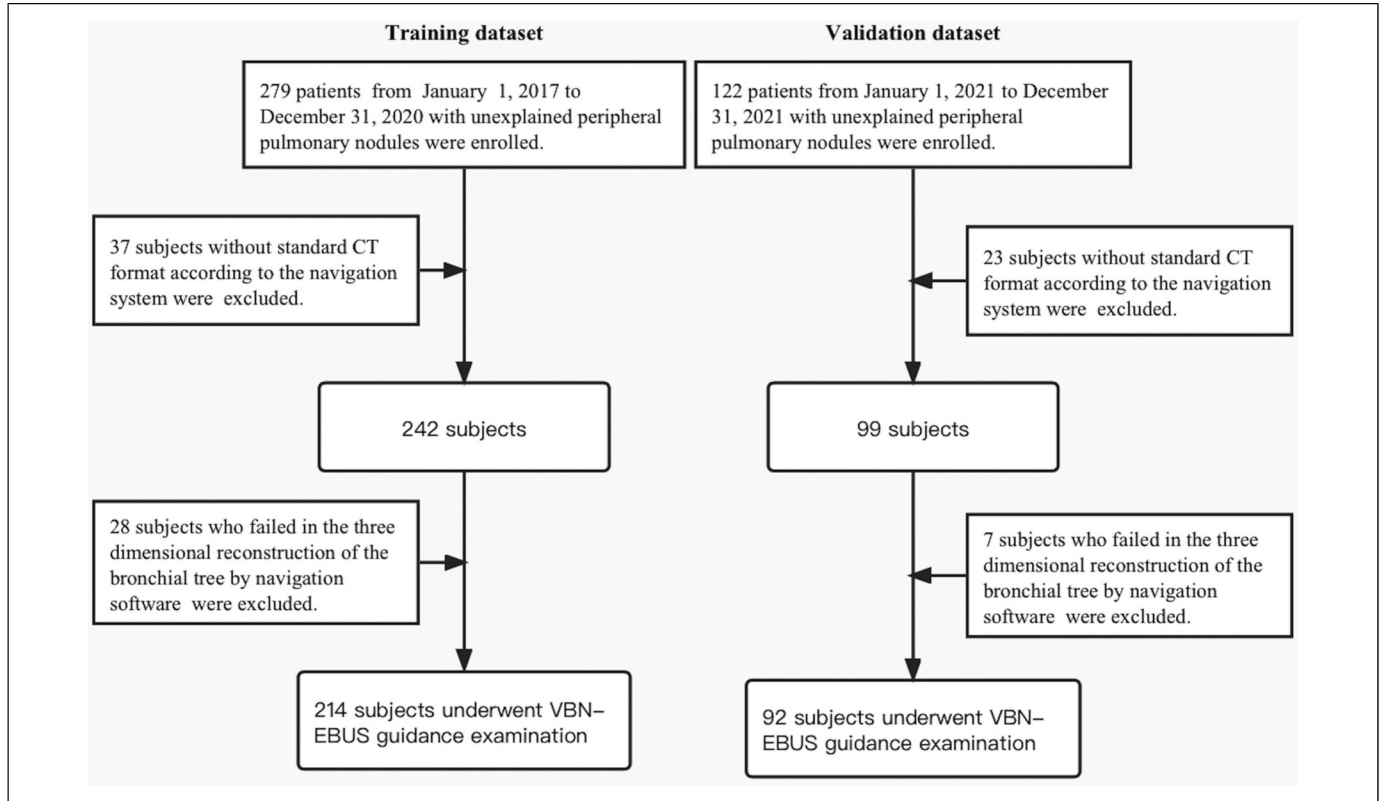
Training dataset

Validation dataset

279 patients from January 1, 2017 to December 31, 2020 with unexplained peripheral pulmonary nodules were enrolled.

122 patients from January 1, 2021 to December 31, 2021 with unexplained peripheral pulmonary nodules were enrolled.

37 subjects without standard CT format according to the navigation system were excluded.

23 subjects without standard CT format according to the navigation system were excluded.

242 subjects

99 subjects

28 subjects who failed in the three dimensional reconstruction of the bronchial tree by navigation software were excluded.

7 subjects who failed in the three dimensional reconstruction of the bronchial tree by navigation software were excluded.

214 subjects underwent VBN-EBUS guidance examination

92 subjects underwent VBN-EBUS guidance examination